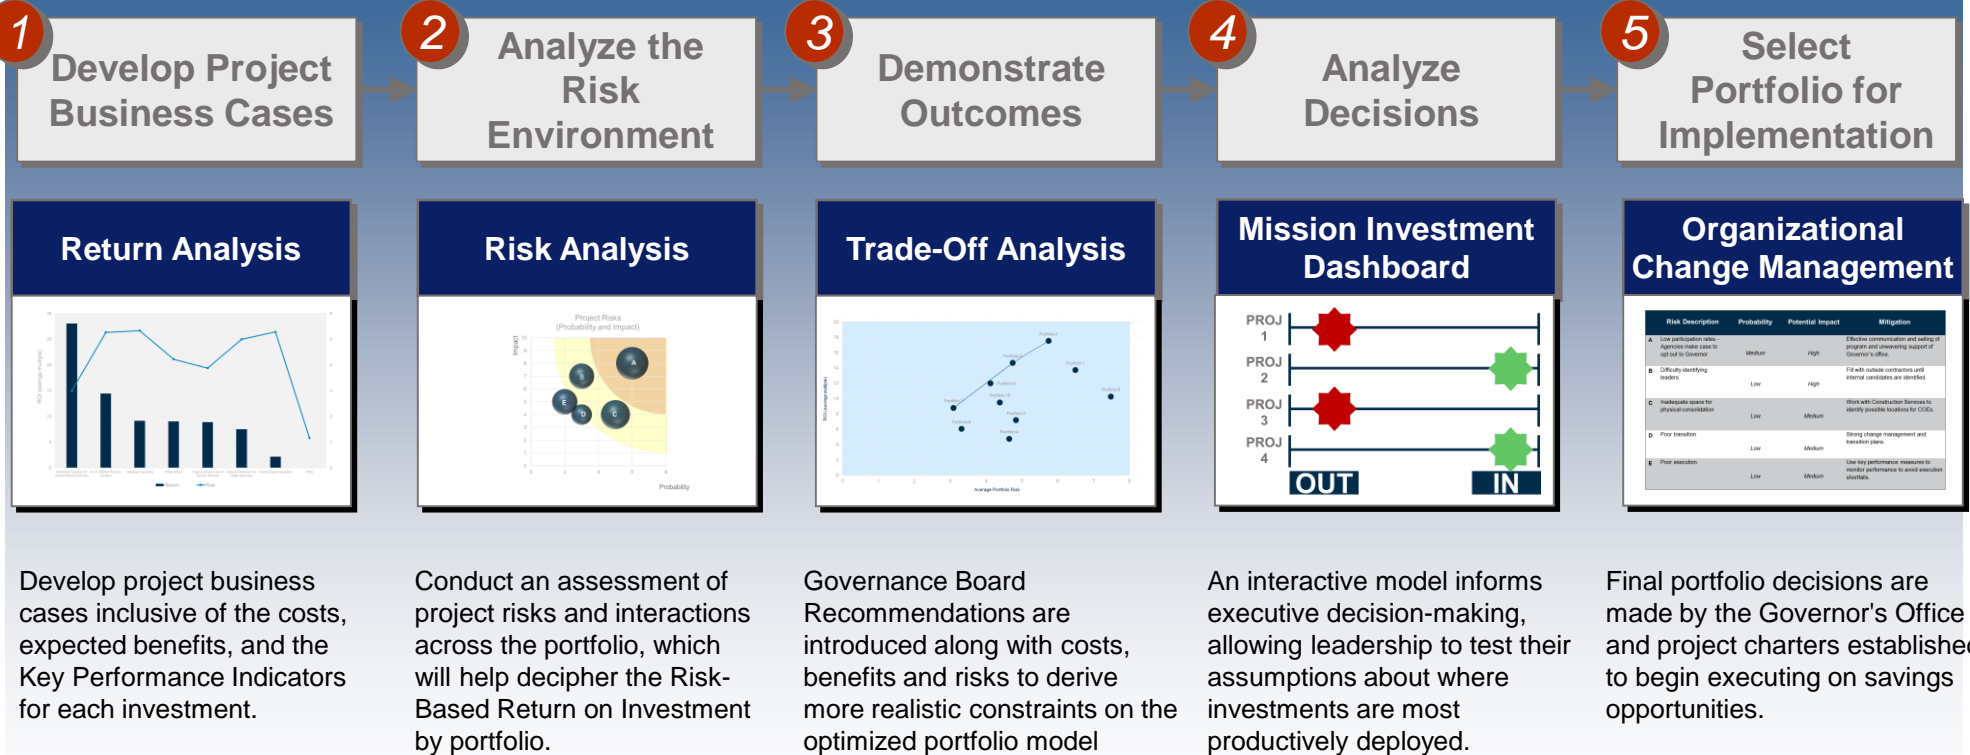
1
Develop Project Business Cases

2
Analyze the Risk Environment

3
Demonstrate Outcomes

4
Analyze Decisions

5
Select Portfolio for Implementation

Return Analysis

Risk Analysis

Project Risks
(Probability and Impact)

Impact

Probability

Trade-Off Analysis

Average Portfolio Risk

Mission Investment Dashboard

PROJ 1
PROJ 2
PROJ 3
PROJ 4
OUT
IN

Organizational Change Management

| | Risk Description | Probability | Potential Impact | Mitigation |
|---|---|---|---|---|
| A | Low participation rates - Agencies make case to opt out to Governor | Medium | High | Effective communication and selling of program and unwavering support of Governor's office. |
| B | Difficulty identifying leaders | Low | High | Fill with outside contractors until internal candidates are identified. |
| C | Inadequate space for physical consolidation | Low | Medium | Work with Construction Services to identify possible locations for COEs. |
| D | Poor transition | Low | Medium | Strong change management and transition plans |
| E | Poor execution | Low | Medium | Use key performance measures to monitor performance to avoid execution shortfalls. |

Develop project business cases inclusive of the costs, expected benefits, and the Key Performance Indicators for each investment.

Conduct an assessment of project risks and interactions across the portfolio, which will help decipher the Risk-Based Return on Investment by portfolio.

Governance Board Recommendations are introduced along with costs, benefits and risks to derive more realistic constraints on the optimized portfolio model

An interactive model informs executive decision-making, allowing leadership to test their assumptions about where investments are most productively deployed.

Final portfolio decisions are made by the Governor's Office and project charters establishe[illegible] to begin executing on savings opportunities.